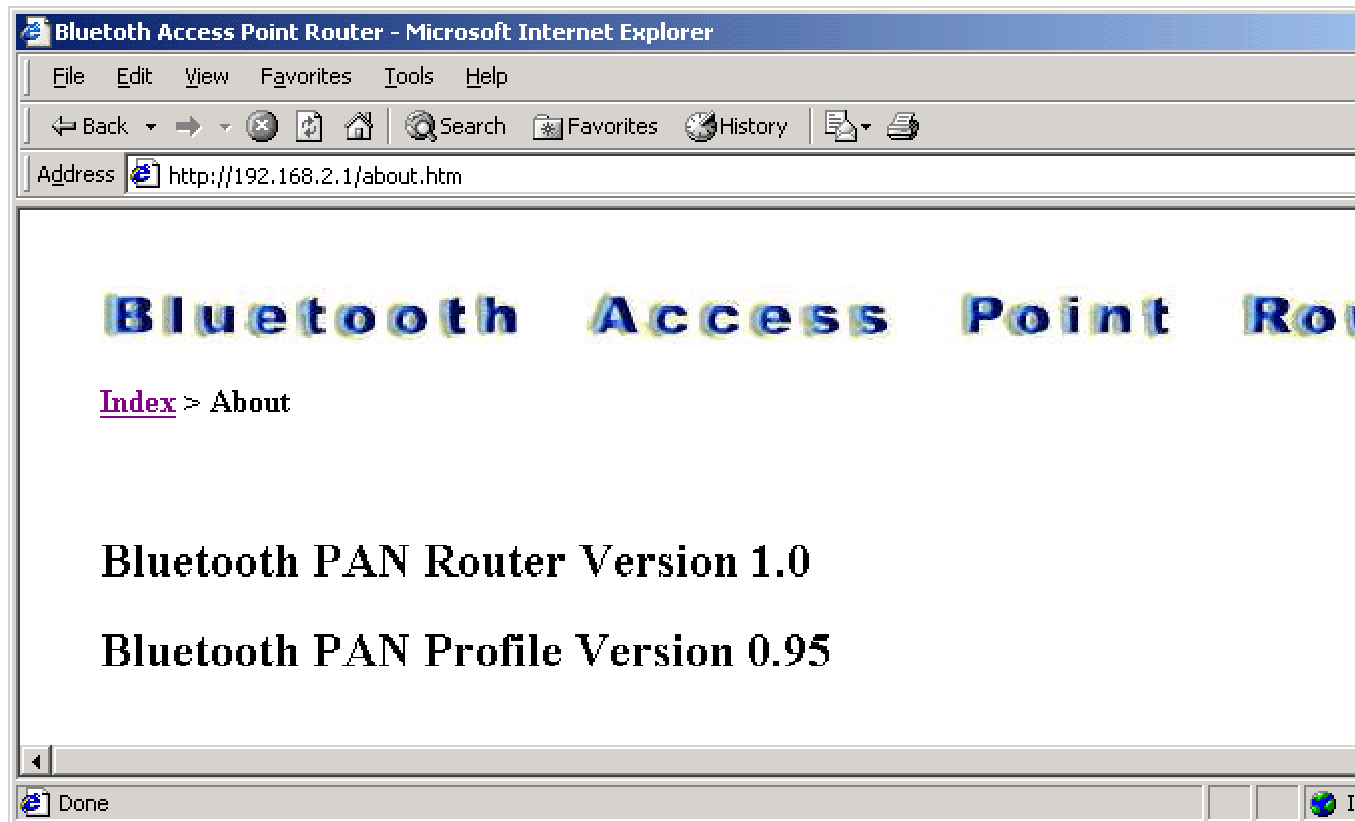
Bluetooth Access Point Router - Microsoft Internet Explorer

File Edit View Favorites Tools Help

Back Search Favorites History

Address http://192.168.2.1/about.htm

Bluetooth Access Point Rou

Index > About

Bluetooth PAN Router Version 1.0

Bluetooth PAN Profile Version 0.95

Done